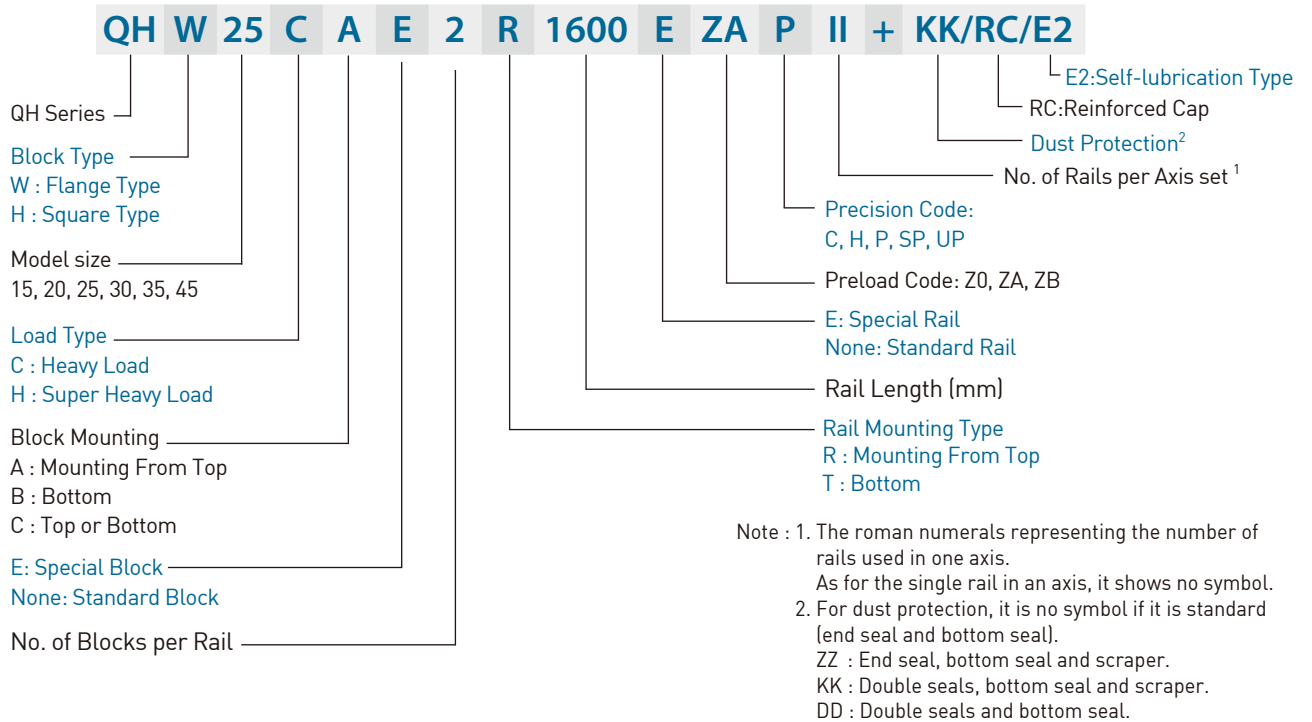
QH W 25 C A E 2 R 1600 E ZA P II + KK/RC/E2

E2:Self-lubrication Type

RC:Reinforced Cap

Dust Protection$^2$

No. of Rails per Axis set $^1$

Precision Code:
C, H, P, SP, UP

Preload Code: Z0, ZA, ZB

E: Special Rail
None: Standard Rail

Rail Length (mm)

Rail Mounting Type
R : Mounting From Top
T : Bottom

QH Series

Block Type
W : Flange Type
H : Square Type

Model size
15, 20, 25, 30, 35, 45

Load Type
C : Heavy Load
H : Super Heavy Load

Block Mounting
A : Mounting From Top
B : Bottom
C : Top or Bottom

E: Special Block
None: Standard Block

No. of Blocks per Rail

Note : 1. The roman numerals representing the number of rails used in one axis.
As for the single rail in an axis, it shows no symbol.
2. For dust protection, it is no symbol if it is standard (end seal and bottom seal).
ZZ : End seal, bottom seal and scraper.
KK : Double seals, bottom seal and scraper.
DD : Double seals and bottom seal.